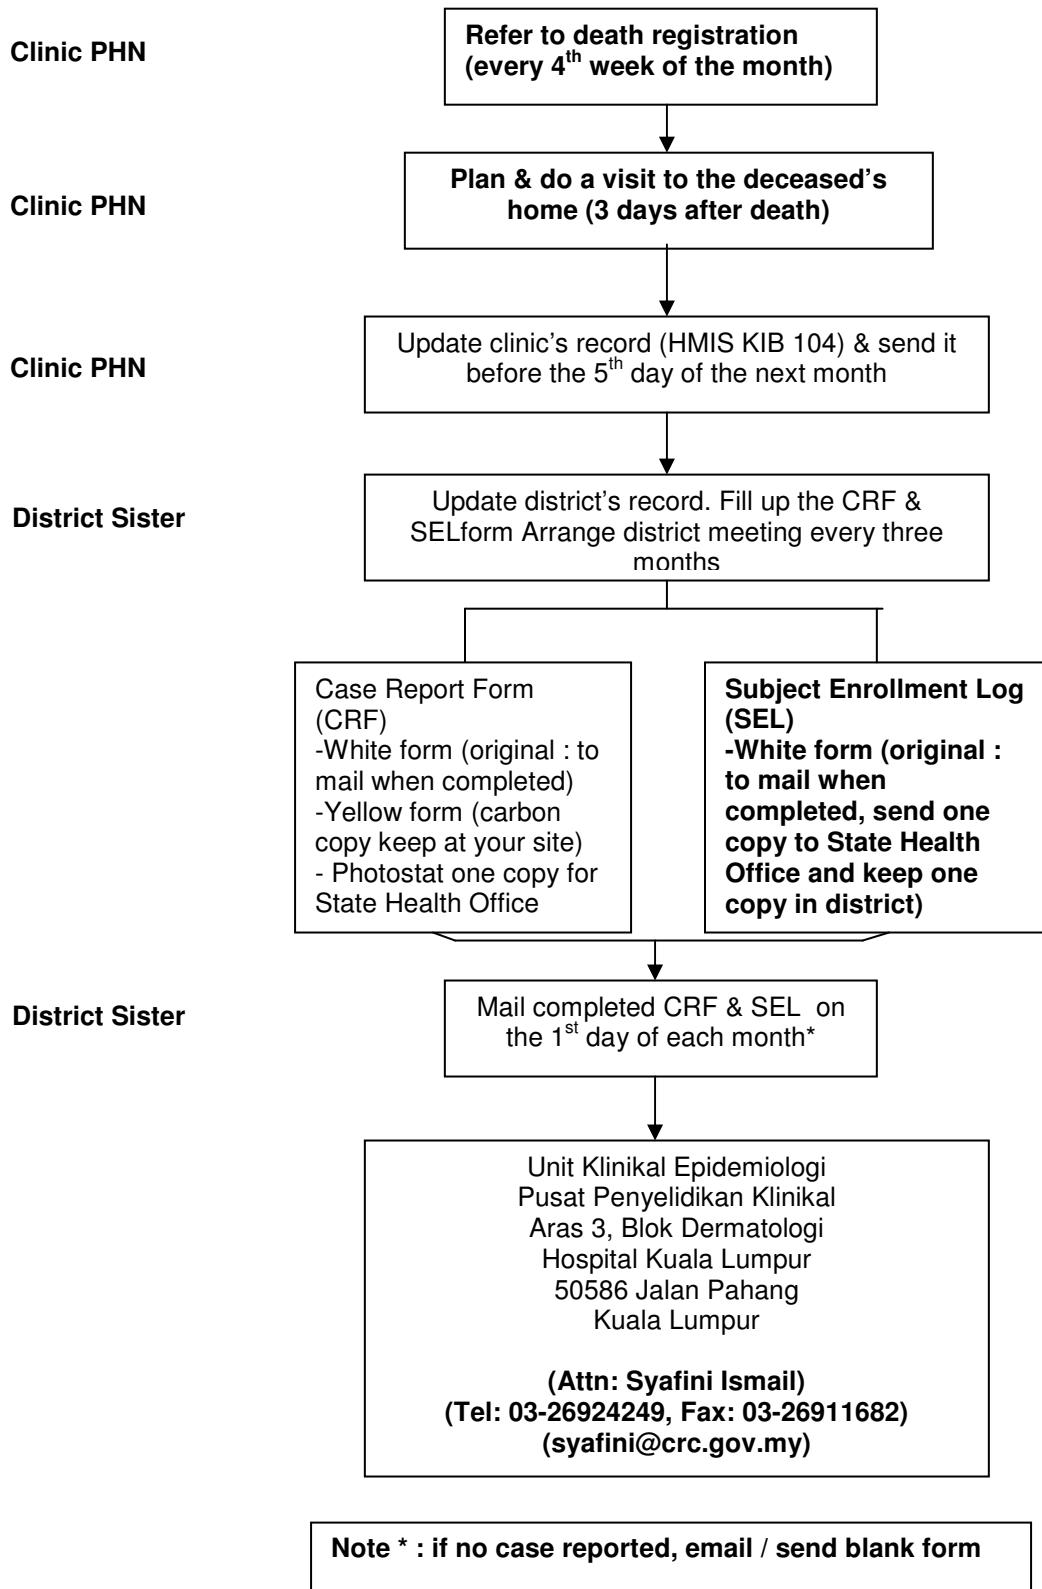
Clinic PHN

Refer to death registration (every $4^{th}$ week of the month)

Clinic PHN

Plan & do a visit to the deceased's home (3 days after death)

Clinic PHN

Update clinic's record (HMIS KIB 104) & send it before the $5^{th}$ day of the next month

District Sister

Update district's record. Fill up the CRF & SELform Arrange district meeting every three months

Case Report Form (CRF)
-White form (original : to mail when completed)
-Yellow form (carbon copy keep at your site)
- Photostat one copy for State Health Office

Subject Enrollment Log (SEL)
-White form (original : to mail when completed, send one copy to State Health Office and keep one copy in district)

District Sister

Mail completed CRF & SEL on the $1^{st}$ day of each month*

Unit Klinikal Epidemiologi
Pusat Penyelidikan Klinikal
Aras 3, Blok Dermatologi
Hospital Kuala Lumpur
50586 Jalan Pahang
Kuala Lumpur

(Attn: Syafini Ismail)
(Tel: 03-26924249, Fax: 03-26911682)
(syafini@crc.gov.my)

Note * : if no case reported, email / send blank form